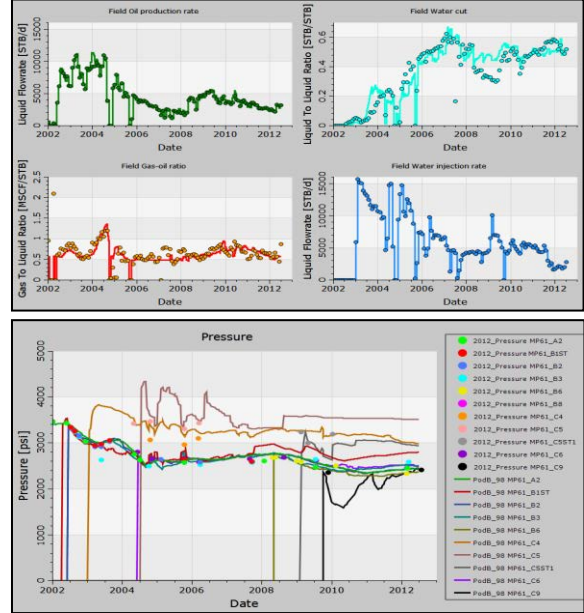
Field Oil production rate

Liquid Flowrate [STB/d]

15000
10000
5000
0

2002 2004 2006 2008 2010 2012

Date

Field Water cut

Liquid To Liquid Ratio [STB/STB]

0.6
0.5
0.4
0.3
0.2
0.1
0

2002 2004 2006 2008 2010 2012

Date

Field Gas-oil ratio

Gas To Liquid Ratio [MSCF/STB]

2.5
2
1.5
1
0.5
0

2002 2004 2006 2008 2010 2012

Date

Field Water injection rate

Liquid Flowrate [STB/d]

15000
10000
5000
0

2002 2004 2006 2008 2010 2012

Date

Pressure

Pressure [psi]

5000
4000
3000
2000
1000
0

2002 2004 2006 2008 2010 2012

Date

2012_Pressure MP61_A2
2012_Pressure MP61_B1ST
2012_Pressure MP61_B2
2012_Pressure MP61_B3
2012_Pressure MP61_B6
2012_Pressure MP61_B8
2012_Pressure MP61_C4
2012_Pressure MP61_C5
2012_Pressure MP61_C5ST1
2012_Pressure MP61_C6
2012_Pressure MP61_C9
PodB_98 MP61_A2
PodB_98 MP61_B1ST
PodB_98 MP61_B2
PodB_98 MP61_B3
PodB_98 MP61_B6
PodB_98 MP61_C4
PodB_98 MP61_C5
PodB_98 MP61_C5ST1
PodB_98 MP61_C6
PodB_98 MP61_C9